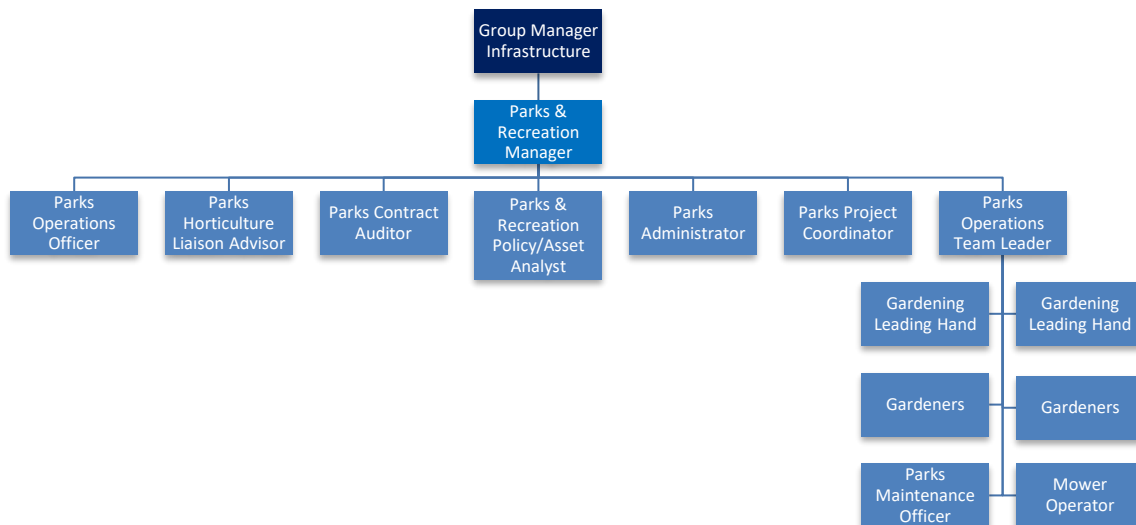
Group Manager Infrastructure

Parks & Recreation Manager

Parks Operations Officer

Parks Horticulture Liaison Advisor

Parks Contract Auditor

Parks & Recreation Policy/Asset Analyst

Parks Administrator

Parks Project Coordinator

Parks Operations Team Leader

Gardening Leading Hand

Gardening Leading Hand

Gardeners

Gardeners

Parks Maintenance Officer

Mower Operator